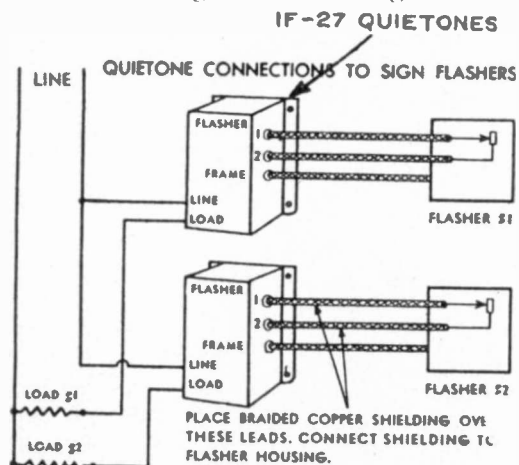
IF-27 QUIETONES

QUIETONE CONNECTIONS TO SIGN FLASHERS

LINE

FLASHER
1
2
FRAME
LINE
LOAD

FLASHER #1

FLASHER
1
2
FRAME
LINE
LOAD

FLASHER #2

LOAD #1

LOAD #2

PLACE BRAIDED COPPER SHIELDING OV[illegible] THESE LEADS. CONNECT SHIELDING T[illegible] FLASHER HOUSING.